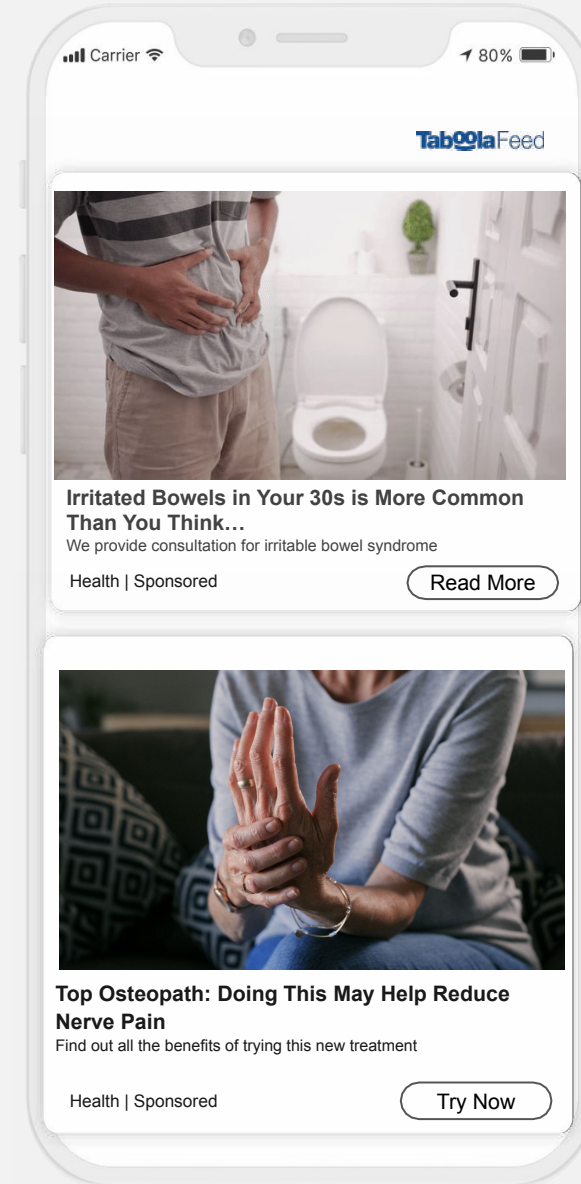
Carrier 80%

TaboolaFeed

Irritated Bowels in Your 30s is More Common Than You Think…
We provide consultation for irritable bowel syndrome

Health | Sponsored
Read More

Top Osteopath: Doing This May Help Reduce Nerve Pain
Find out all the benefits of trying this new treatment

Health | Sponsored
Try Now